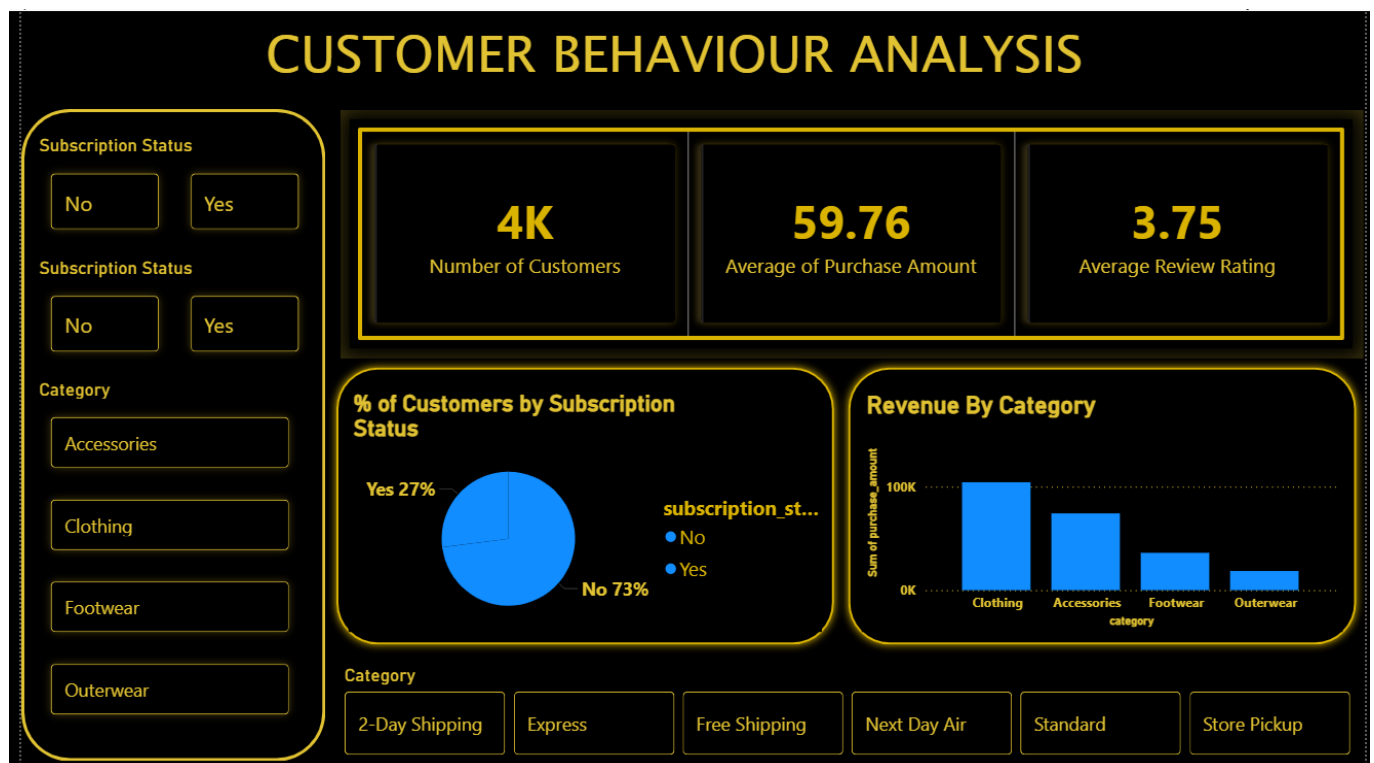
CUSTOMER BEHAVIOUR ANALYSIS

Subscription Status

No

Yes

Subscription Status

No

Yes

Category

Accessories

Clothing

Footwear

Outerwear

4K
Number of Customers

59.76
Average of Purchase Amount

3.75
Average Review Rating

% of Customers by Subscription Status

Yes 27%

No 73%

subscription_st...
No
Yes

Revenue By Category

Sum of purchase_amount

100K

0K

Clothing
Accessories
Footwear
Outerwear

category

Category

2-Day Shipping

Express

Free Shipping

Next Day Air

Standard

Store Pickup